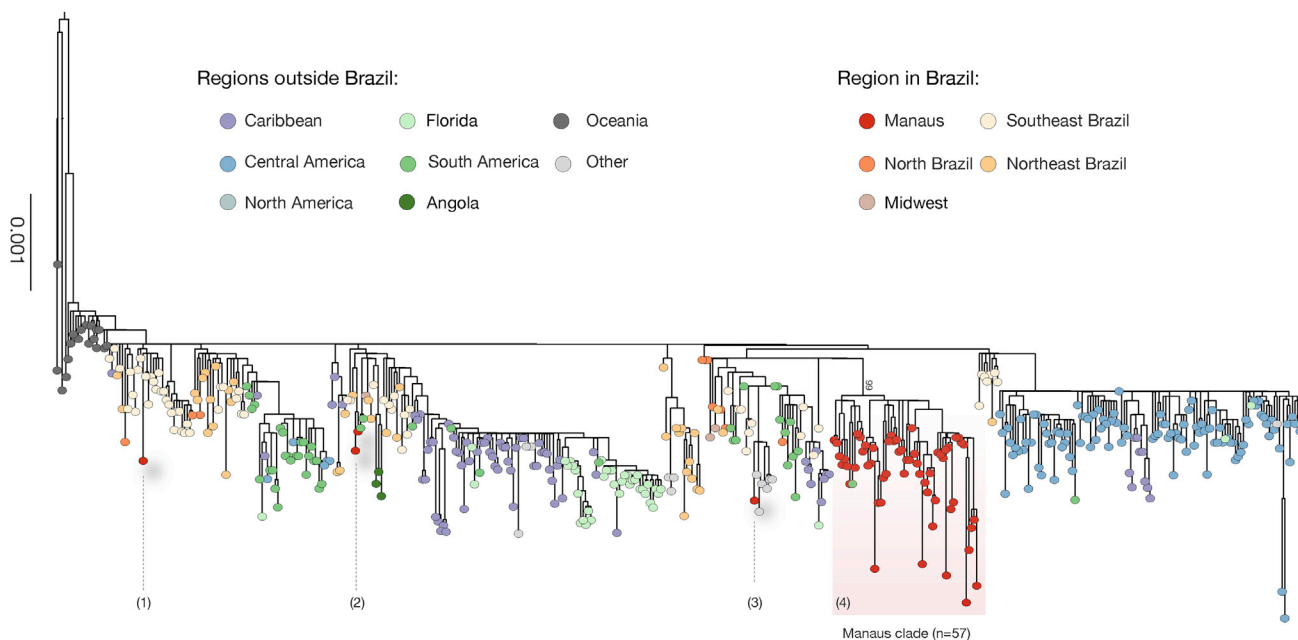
0.001

Regions outside Brazil:

Caribbean
Central America
North America
Florida
South America
Angola
Oceania
Other

Region in Brazil:

Manaus
North Brazil
Midwest
Southeast Brazil
Northeast Brazil

99

(1)
(2)
(3)
(4)

Manaus clade (n=57)